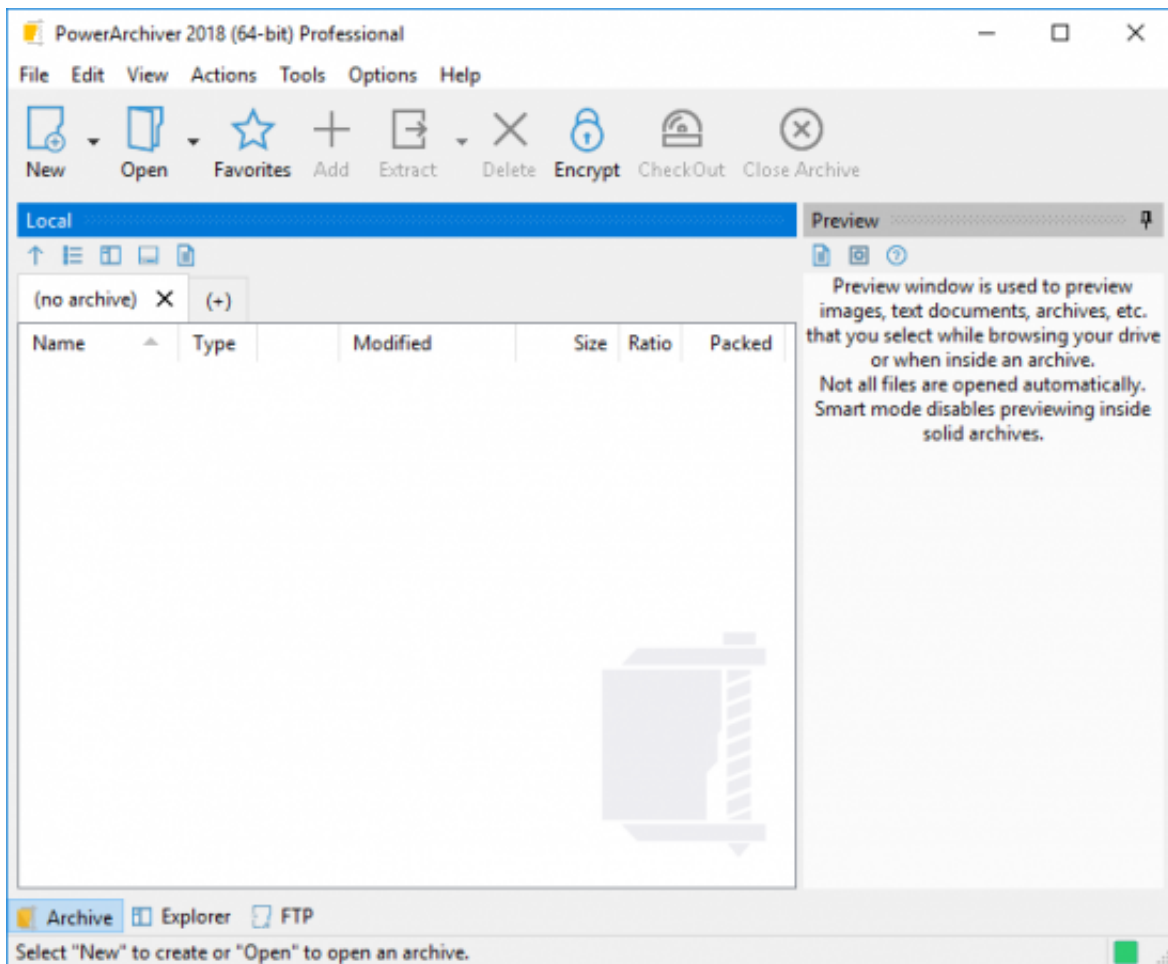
PowerArchiver 2018 (64-bit) Professional

File Edit View Actions Tools Options Help

New Open Favorites Add Extract Delete Encrypt CheckOut Close Archive

Local

(no archive) (+)

| Name | Type | Modified | Size | Ratio | Packed |
|---|---|---|---|---|---|

Preview

Preview window is used to preview images, text documents, archives, etc. that you select while browsing your drive or when inside an archive.
Not all files are opened automatically. Smart mode disables previewing inside solid archives.

Archive Explorer FTP

Select "New" to create or "Open" to open an archive.